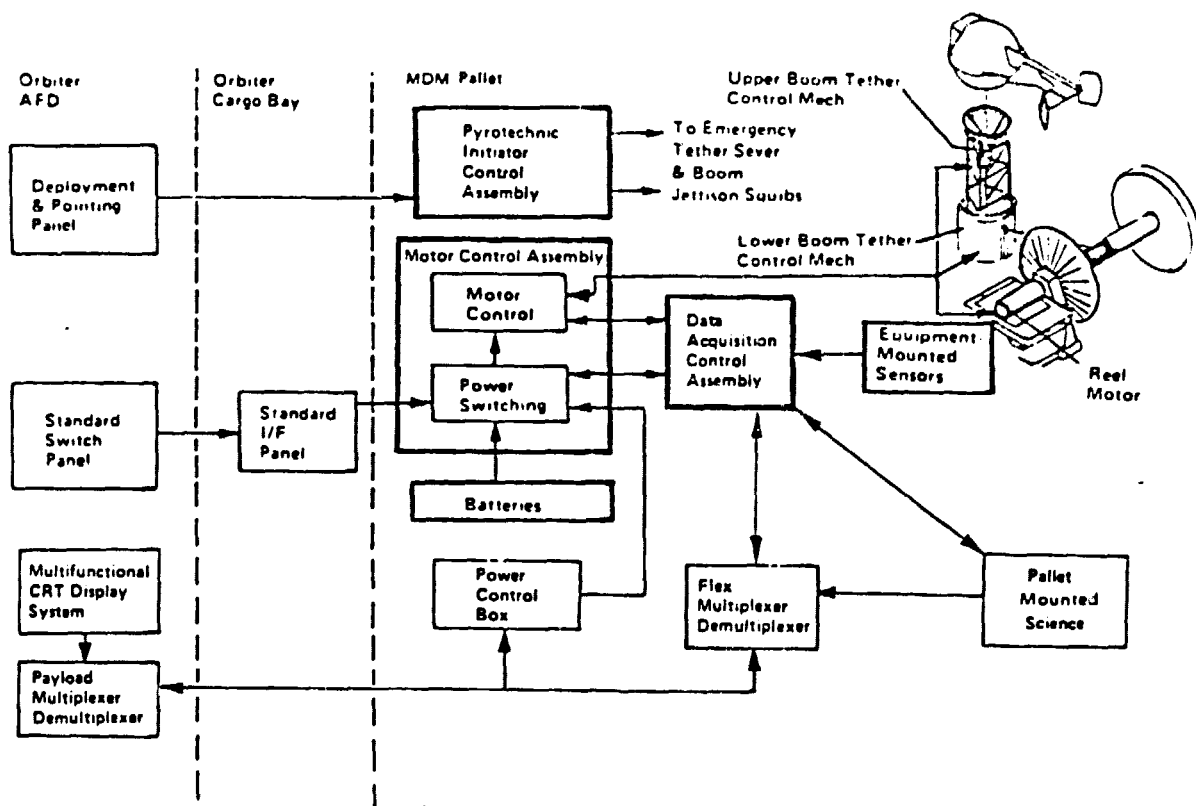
Orbiter AFD

Orbiter Cargo Bay

MDM Pallet

Deployment & Pointing Panel

Pyrotechnic Initiator Control Assembly

To Emergency Tether Sever & Boom Jettison Squibs

Upper Boom Tether Control Mech

Lower Boom Tether Control Mech

Motor Control Assembly

Motor Control

Power Switching

Data Acquisition Control Assembly

Equipment Mounted Sensors

Reel Motor

Standard Switch Panel

Standard I/F Panel

Batteries

Multifunctional CRT Display System

Power Control Box

Flex Multiplexer Demultiplexer

Pallet Mounted Science

Payload Multiplexer Demultiplexer